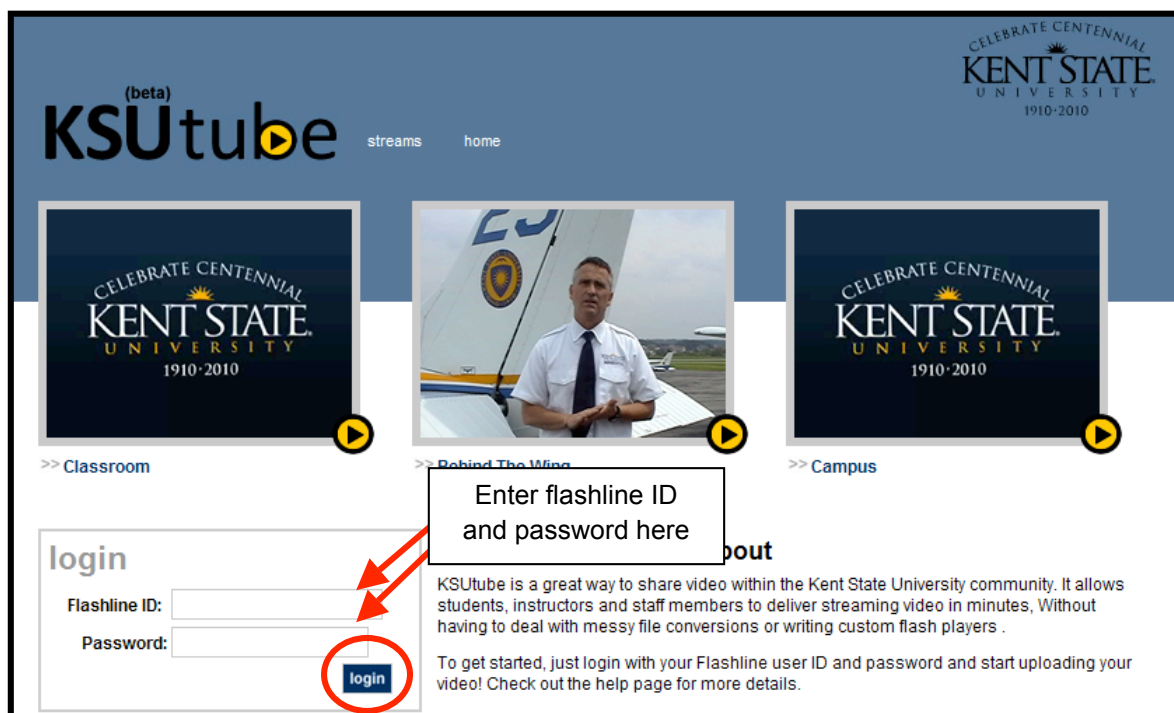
(beta)
KSUtube

streams home

CELEBRATE CENTENNIAL
KENT STATE
UNIVERSITY
1910·2010

CELEBRATE CENTENNIAL
KENT STATE
UNIVERSITY
1910·2010

CELEBRATE CENTENNIAL
KENT STATE
UNIVERSITY
1910·2010

>> Classroom

>> Behind The Wing

>> Campus

Enter flashline ID and password here

login

Flashline ID:

Password:

login

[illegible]bout

KSUtube is a great way to share video within the Kent State University community. It allows students, instructors and staff members to deliver streaming video in minutes, Without having to deal with messy file conversions or writing custom flash players .

To get started, just login with your Flashline user ID and password and start uploading your video! Check out the help page for more details.